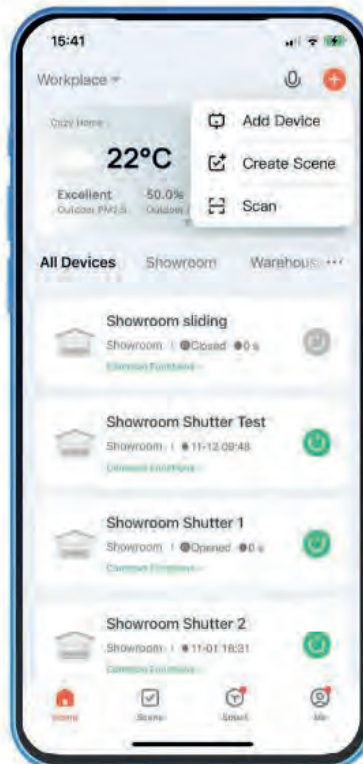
15:41

Workplace

Add Device

Create Scene

Scan

Cozy Home

22°C

Excellent 50.0%

Outdoor PM2.5 Outdoor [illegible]

All Devices Showroom Warehous ···

Showroom sliding

Showroom | Closed 0 s

Common Functions

Showroom Shutter Test

Showroom | 11-12 09:48

Common Functions

Showroom Shutter 1

Showroom | Opened 0 s

Common Functions

Showroom Shutter 2

Showroom | 11-01 18:31

Common Functions

Home Scene Smart Me